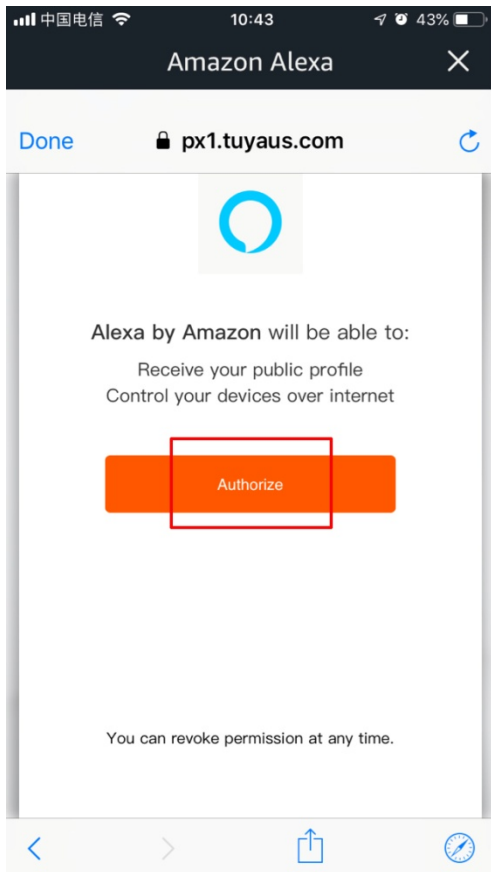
中国电信 10:43 43%

Amazon Alexa

Done px1.tuyaus.com

Alexa by Amazon will be able to:

Receive your public profile
Control your devices over internet

Authorize

You can revoke permission at any time.